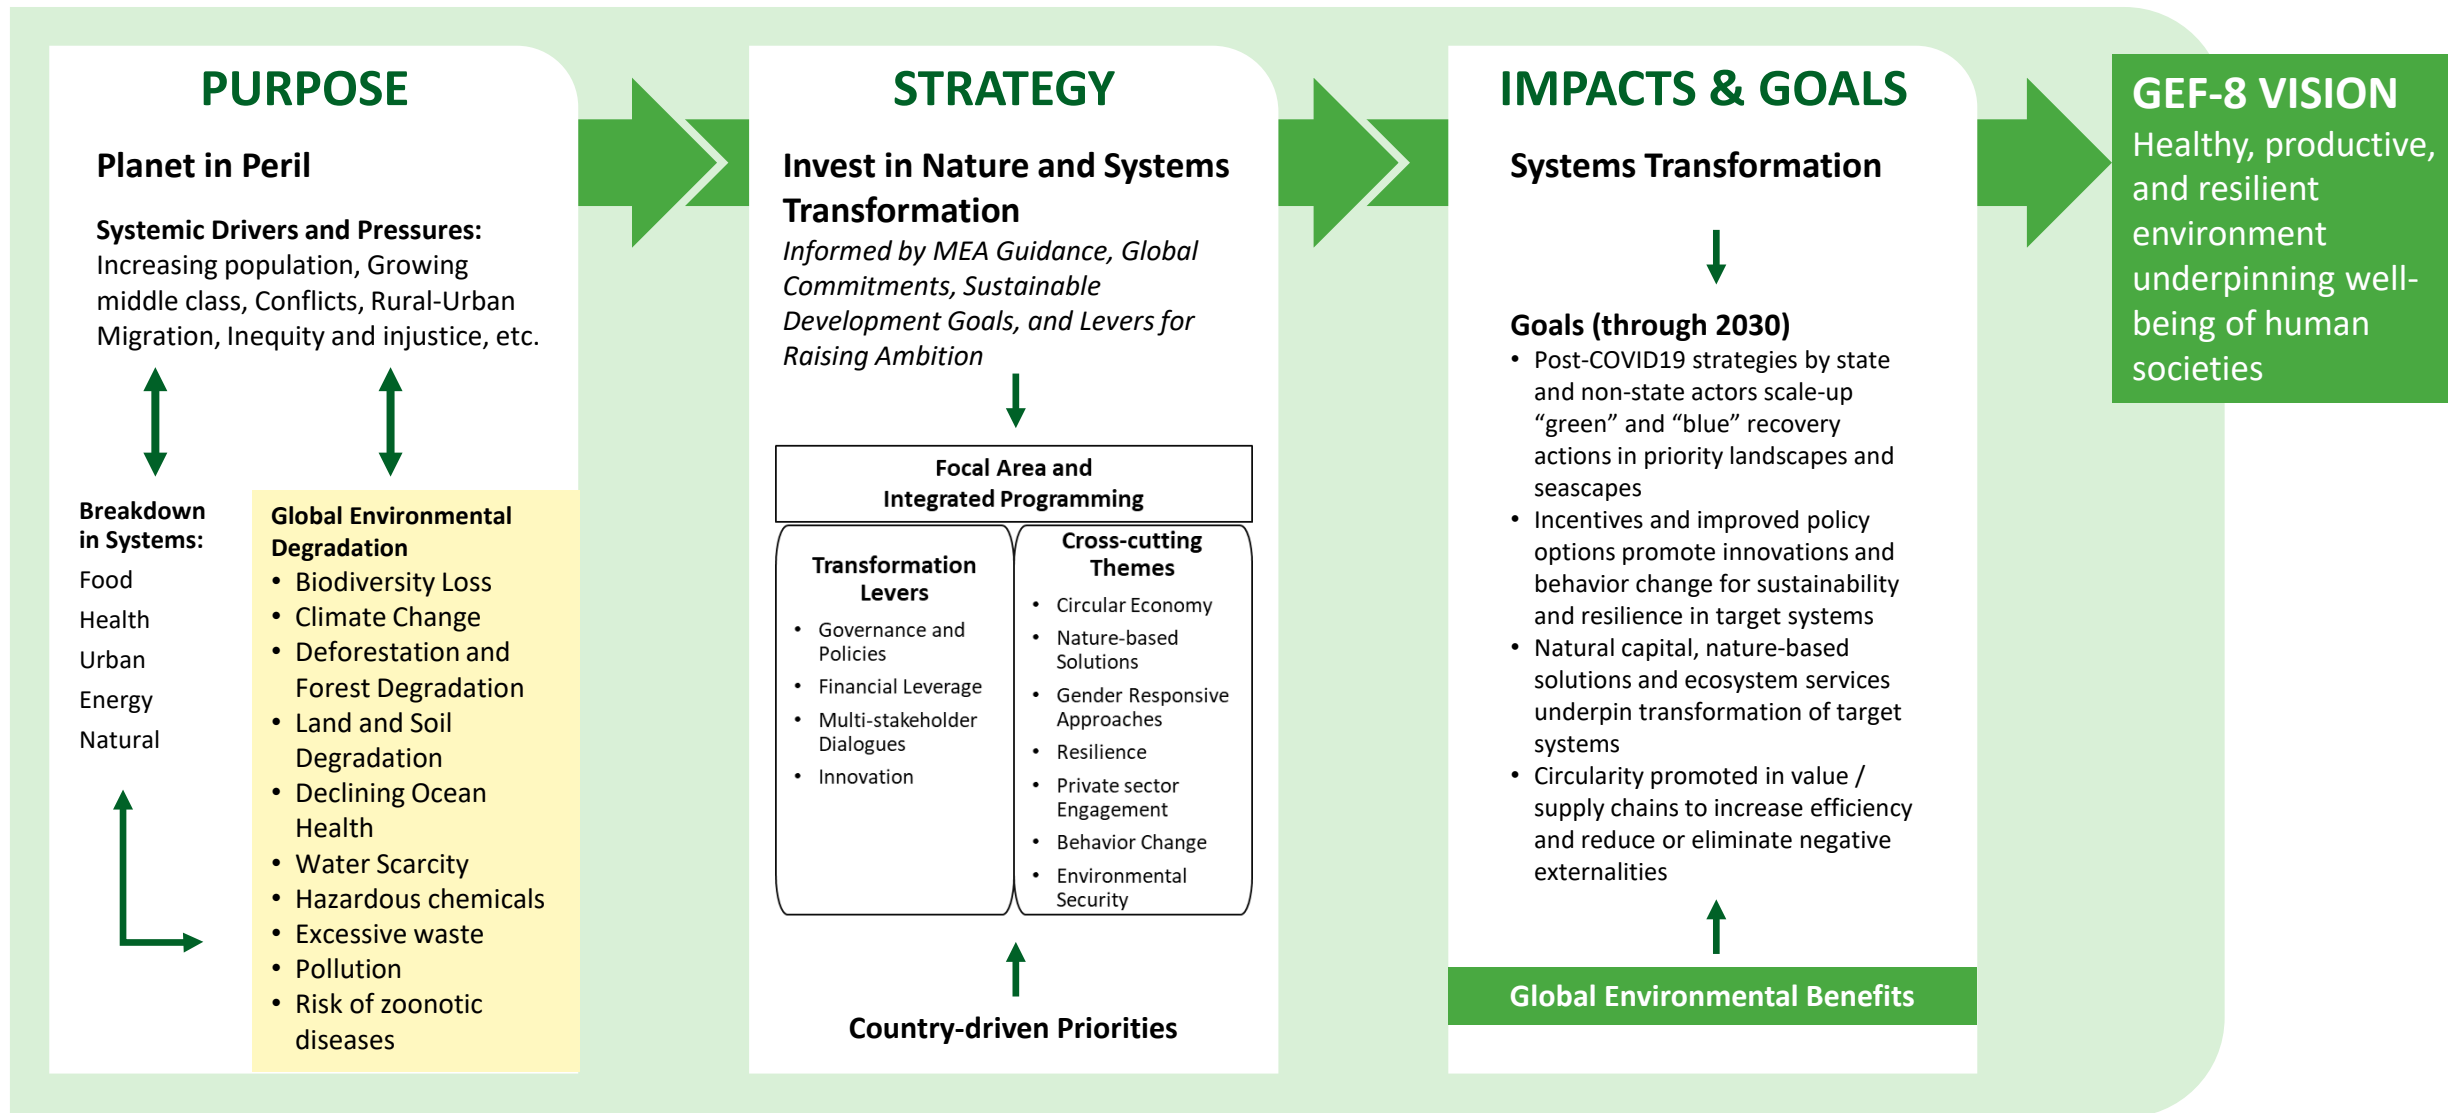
PURPOSE

Planet in Peril

Systemic Drivers and Pressures: Increasing population, Growing middle class, Conflicts, Rural-Urban Migration, Inequity and injustice, etc.

Breakdown in Systems:
Food
Health
Urban
Energy
Natural

Global Environmental Degradation
• Biodiversity Loss
• Climate Change
• Deforestation and Forest Degradation
• Land and Soil Degradation
• Declining Ocean Health
• Water Scarcity
• Hazardous chemicals
• Excessive waste
• Pollution
• Risk of zoonotic diseases

STRATEGY

Invest in Nature and Systems Transformation
*Informed by MEA Guidance, Global Commitments, Sustainable Development Goals, and Levers for Raising Ambition*

Focal Area and Integrated Programming

Transformation Levers
• Governance and Policies
• Financial Leverage
• Multi-stakeholder Dialogues
• Innovation

Cross-cutting Themes
• Circular Economy
• Nature-based Solutions
• Gender Responsive Approaches
• Resilience
• Private sector Engagement
• Behavior Change
• Environmental Security

Country-driven Priorities

IMPACTS & GOALS

Systems Transformation

Goals (through 2030)
• Post-COVID19 strategies by state and non-state actors scale-up “green” and “blue” recovery actions in priority landscapes and seascapes
• Incentives and improved policy options promote innovations and behavior change for sustainability and resilience in target systems
• Natural capital, nature-based solutions and ecosystem services underpin transformation of target systems
• Circularity promoted in value / supply chains to increase efficiency and reduce or eliminate negative externalities

Global Environmental Benefits

GEF-8 VISION
Healthy, productive, and resilient environment underpinning well-being of human societies